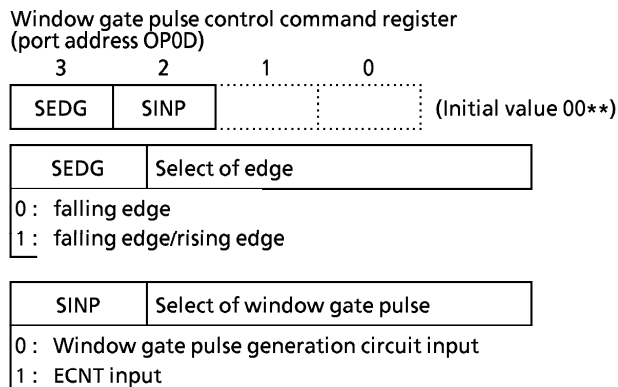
Window gate pulse control command register
(port address OP0D)

| 3 | 2 | 1 | 0 |
|---|---|---|---|
| SEDG | SINP | | |

(Initial value 00**)

| SEDG | Select of edge |
|---|---|

0 : falling edge
1 : falling edge/rising edge

| SINP | Select of window gate pulse |
|---|---|

0 : Window gate pulse generation circuit input
1 : ECNT input